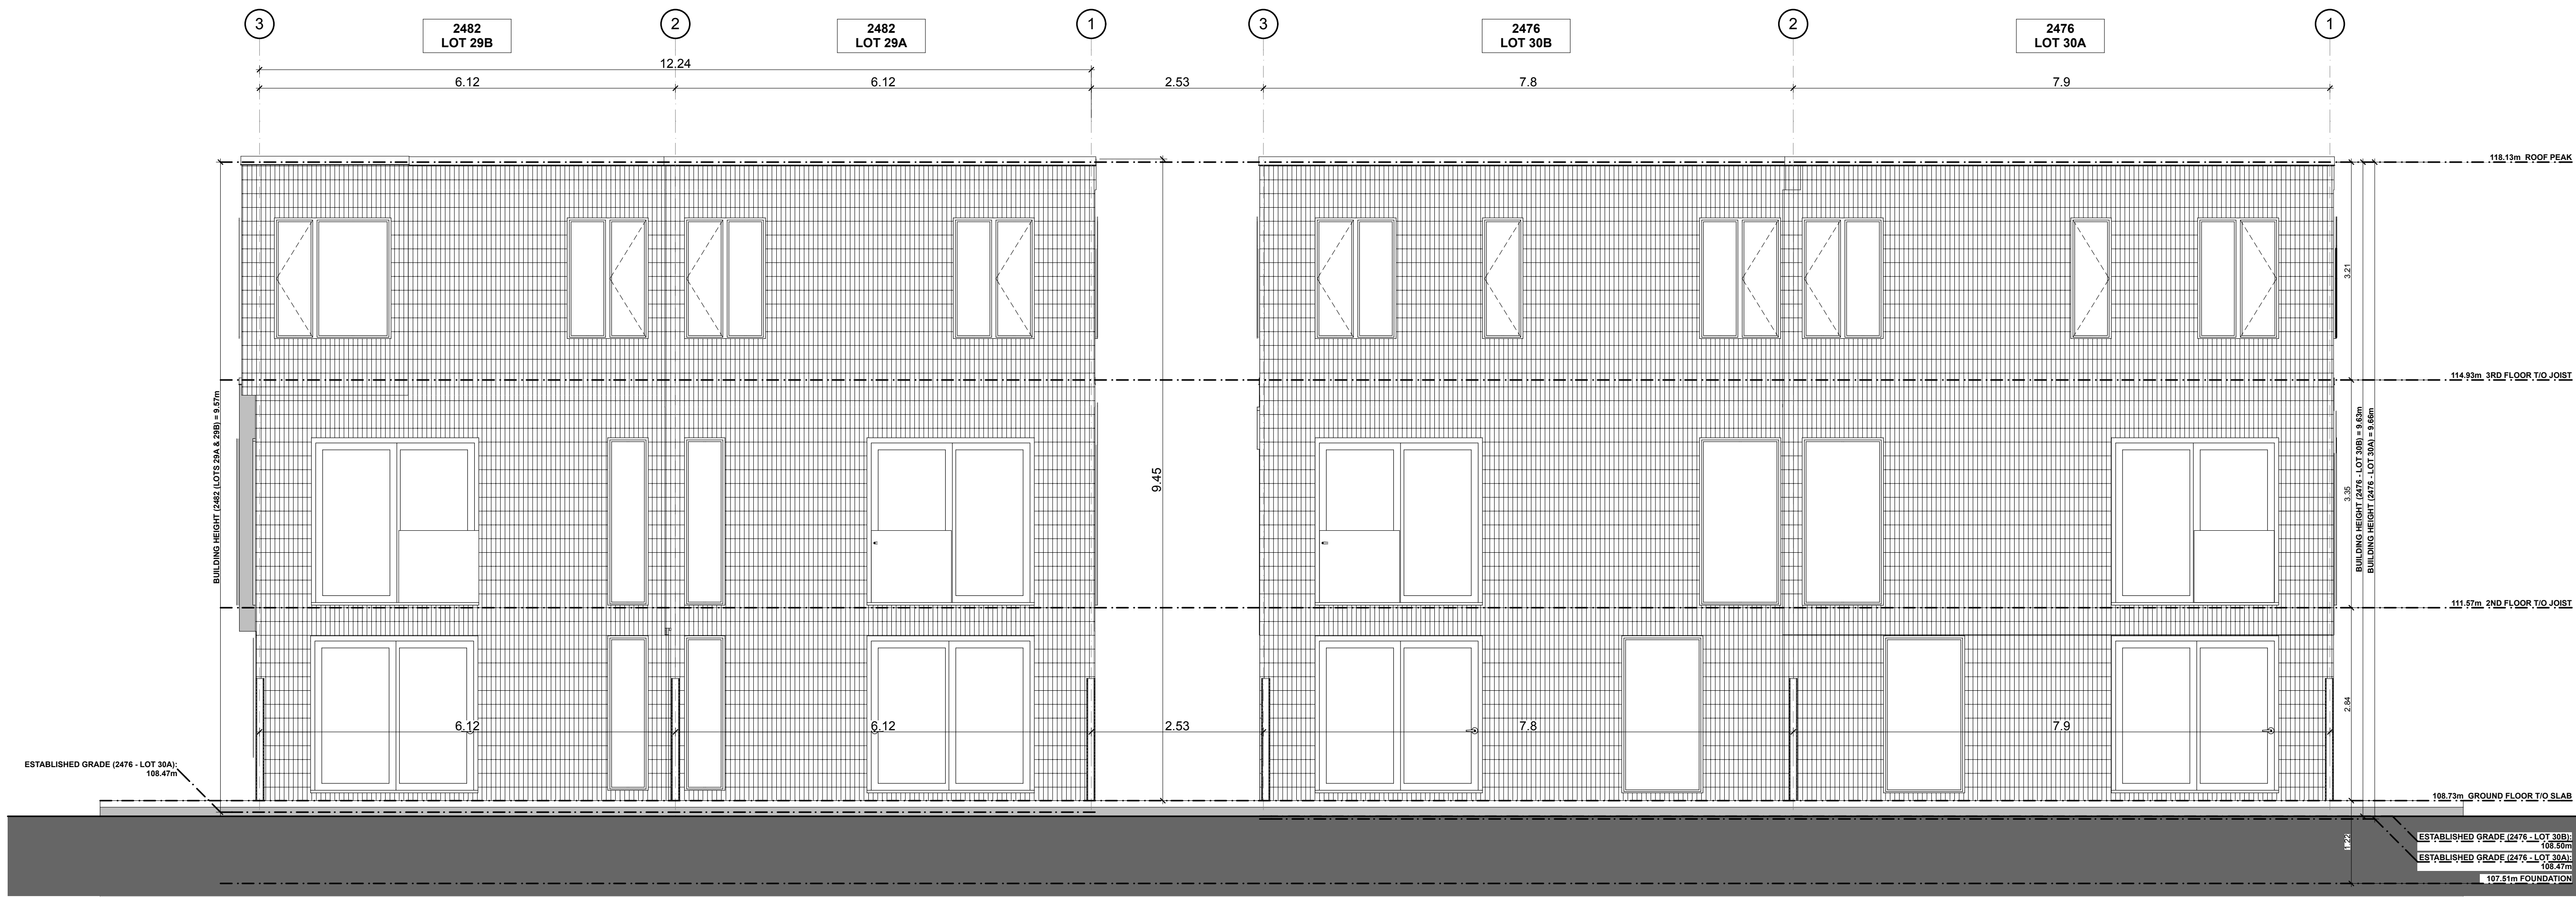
3
2482
LOT 29B
2
2482
LOT 29A
1
3
2476
LOT 30B
2
2476
LOT 30A
1

12.24
6.12
6.12
2.53
7.8
7.9

118.13m ROOF PEAK
114.93m 3RD FLOOR T/O JOIST
111.57m 2ND FLOOR T/O JOIST
108.73m GROUND FLOOR T/O SLAB

BUILDING HEIGHT (2482 (LOTS 29A & 29B) = 9.57m
9.45
3.21
3.35
2.84
BUILDING HEIGHT (2476 - LOT 30B) = 9.63m
BUILDING HEIGHT (2476 - LOT 30A) = 9.66m

6.12
6.12
2.53
7.8
7.9

ESTABLISHED GRADE (2476 - LOT 30A): 108.47m
ESTABLISHED GRADE (2476 - LOT 30B): 108.50m
ESTABLISHED GRADE (2476 - LOT 30A): 108.47m
107.51m FOUNDATION
1.22